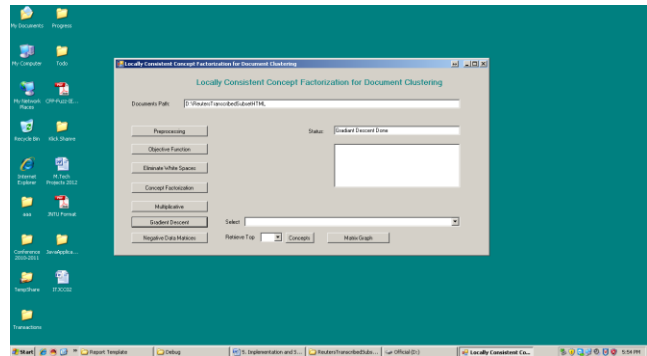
My Documents
Progress
My Computer
Todo
My Network Places
CPP-Fuzzy(E...
Recycle Bin
Klick Sharm
Internet Explorer
M.Tech Projects 2012
aaa
JNTU Format
Conference 2010-2011
JavaApplica...
TempShare
IT3CC02
Transactions

Locally Consistent Concept Factorization for Document Clustering

Locally Consistent Concept Factorization for Document Clustering

Documents Path: D:\Reuters\TranscribedSubsetHTML

Preprocessing
Objective Function
Eliminate White Spaces
Concept Factorization
Multiplicative
Gradient Descent
Negative Data Matrices

Status: Gradient Descent Done

Select
Retrieve Top
Concepts
Matrix Graph

Start
Report Template
Debug
5. Implementation and S...
Reuters\TranscribedSubs...
Official (D:)
Locally Consistent Co...
5:56 PM